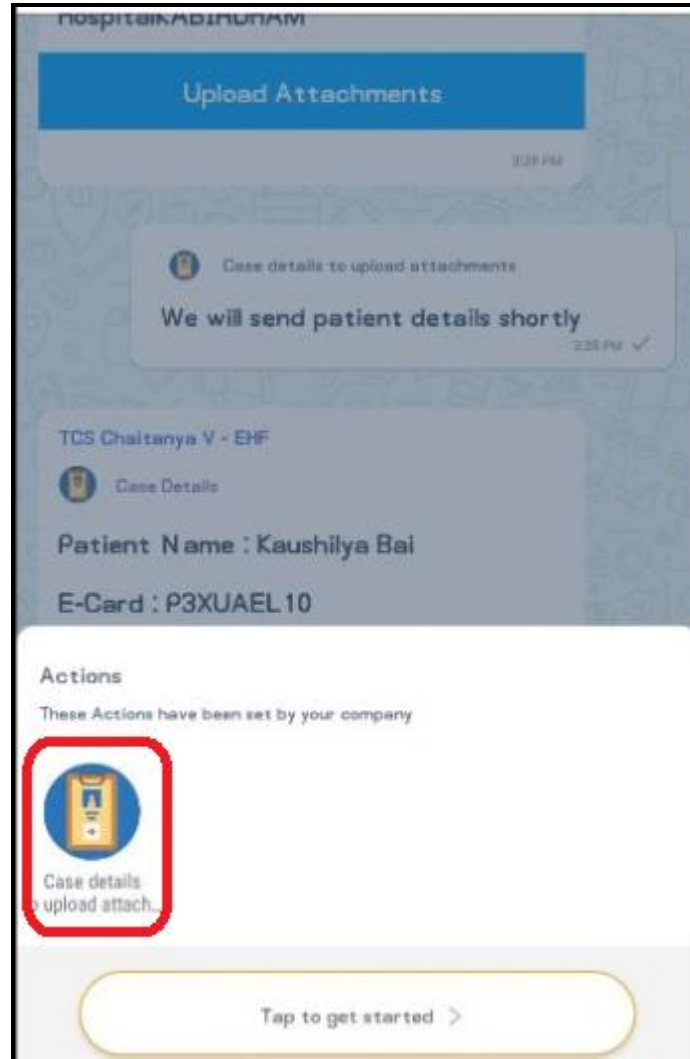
HospitalKABIHDHAM

Upload Attachments

3:28 PM

Case details to upload attachments

We will send patient details shortly

3:28 PM ✓

TCS Chaitanya V - EHF

Case Details

Patient Name : Kaushilya Bai

E-Card : P3XUAEL10

Actions

These Actions have been set by your company

Case details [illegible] upload attach...

Tap to get started >